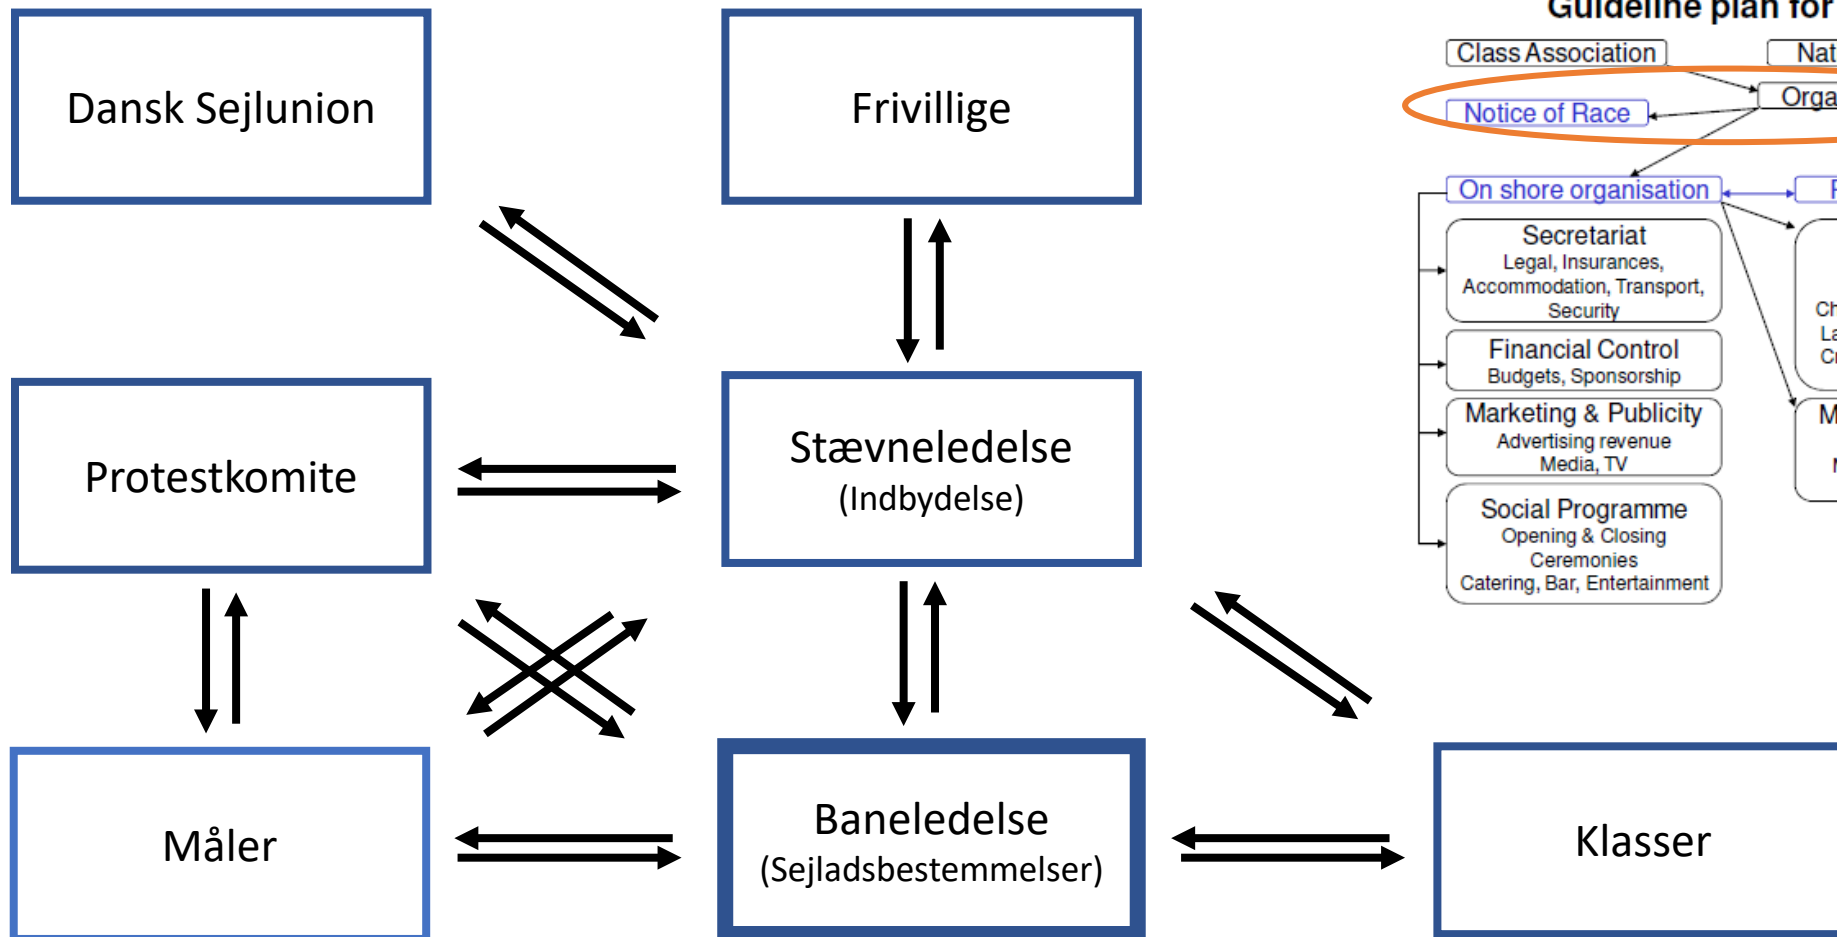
Dansk Sejlunion

Frivillige

Guideline plan for

Class Association

Nat

Orga

Notice of Race

On shore organisation

F

Secretariat
Legal, Insurances, Accommodation, Transport, Security

Financial Control
Budgets, Sponsorship

Marketing & Publicity
Advertising revenue Media, TV

Social Programme
Opening & Closing Ceremonies
Catering, Bar, Entertainment

Ch
La
Cr

M

Protestkomite

Stævneledelse
(Indbydelse)

Måler

Baneledelse
(Sejladsbestemmelser)

Klasser